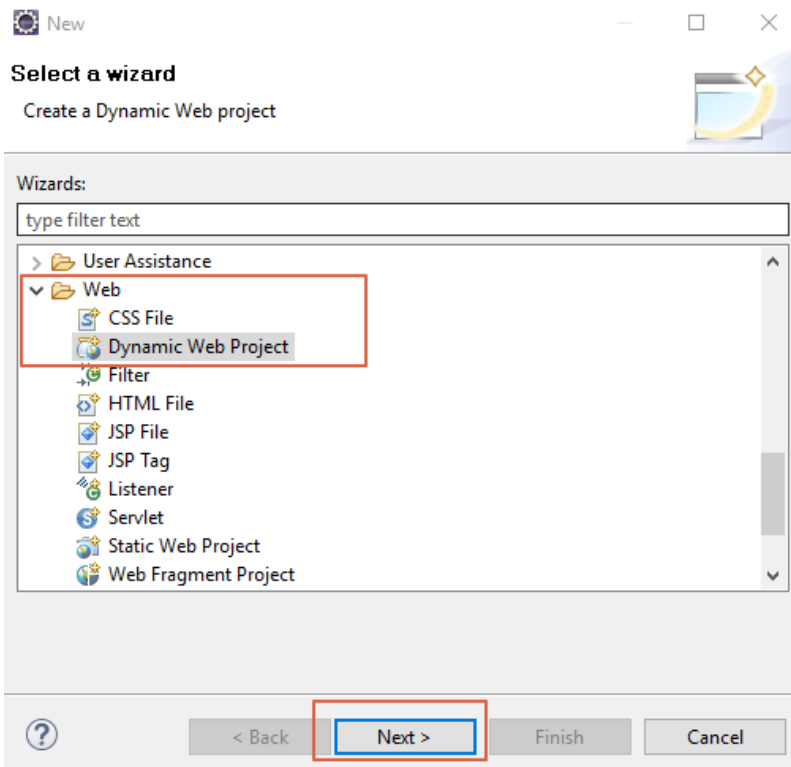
New

Select a wizard

Create a Dynamic Web project

Wizards:

type filter text

User Assistance
Web
CSS File
Dynamic Web Project
Filter
HTML File
JSP File
JSP Tag
Listener
Servlet
Static Web Project
Web Fragment Project

?

< Back

Next >

Finish

Cancel